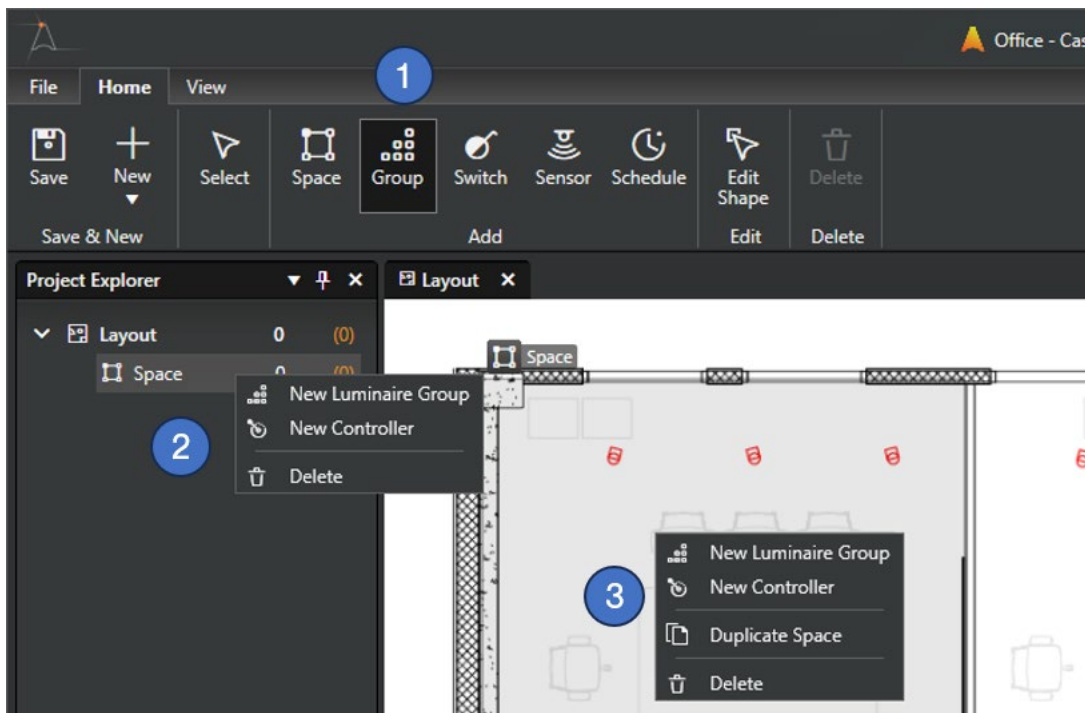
Office - Cas

1

File Home View

Save
New
Select
Space
Group
Switch
Sensor
Schedule
Edit Shape
Delete

Save & New
Add
Edit
Delete

Project Explorer

Layout 0 (0)

Space 0 (0)

New Luminaire Group
New Controller
Delete

2

Layout

Space

New Luminaire Group
New Controller
Duplicate Space
Delete

3